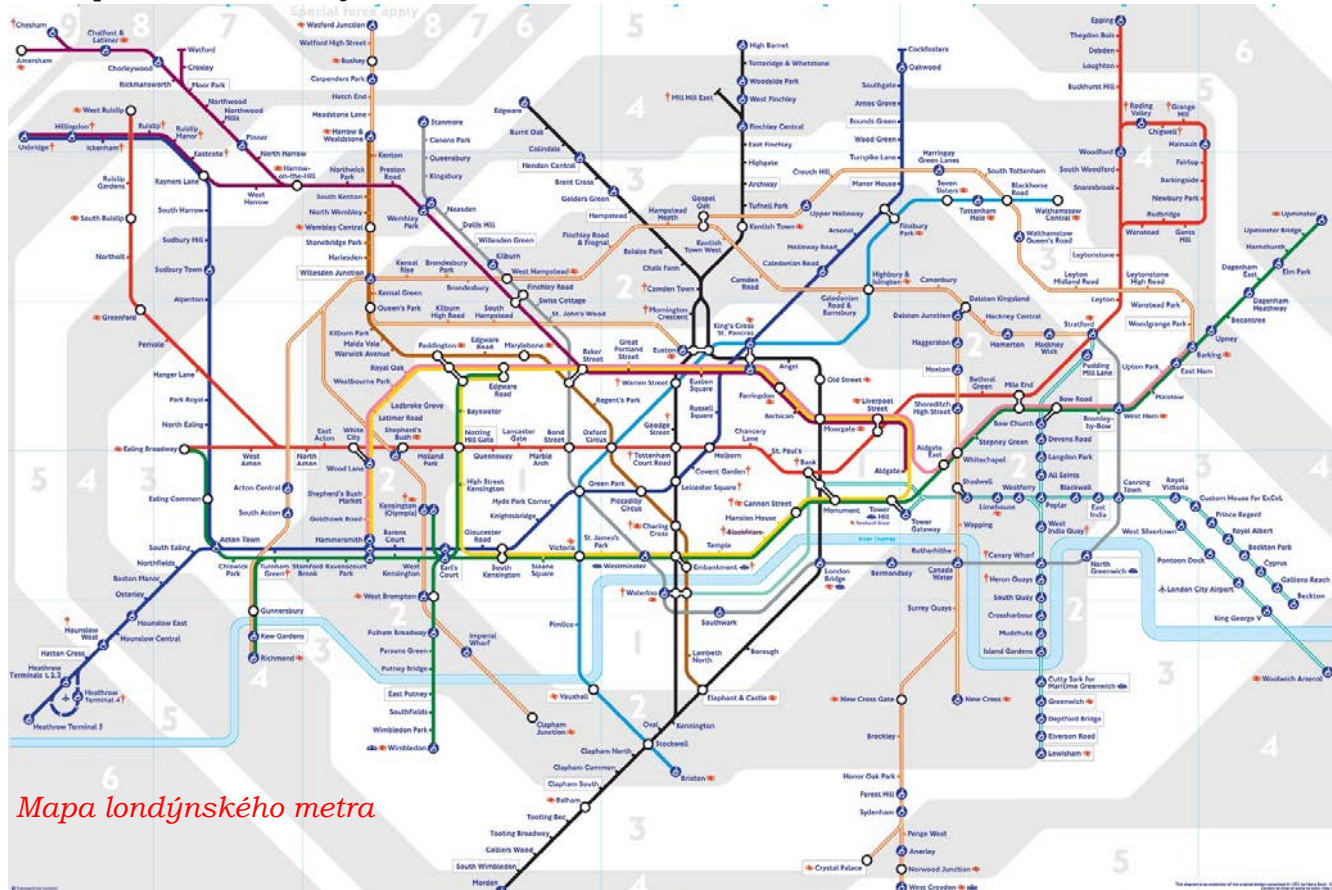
Special fares apply

9 8 7 8 7 5 6 5 4 3 2 1 2 3 4 5 6 4 3 2 1 2 3 4 5 6 5 4 3 2 1 2 3 4 5 6

Chesham
Amersham
Chalfont & Latimer
Chorleywood
Rickmansworth
Watford
Croxley
Moor Park
Northwood
Northwood Hills
Pinner
North Harrow
Harrow-on-the-Hill
West Harrow
Watford Junction
Watford High Street
Bushey
Carpenders Park
Hatch End
Headstone Lane
Harrow & Wealdstone
Kenton
Northwick Park
Preston Road
South Kenton
North Wembley
Wembley Central
Stonebridge Park
Harlesden
Willesden Junction
Kensal Green
Queen's Park
Kilburn Park
Maida Vale
Warwick Avenue
Westbourne Park
Royal Oak
Stanmore
Canons Park
Queensbury
Kingsbury
Wembley Park
Neasden
Dollis Hill
Willesden Green
Kilburn
West Hampstead
Finchley Road
Swiss Cottage
St. John's Wood
Kensal Rise
Brondesbury Park
Brondesbury
Kilburn High Road
South Hampstead
Edgware
Burnt Oak
Colindale
Hendon Central
Brent Cross
Golders Green
Hampstead
Hampstead Heath
Gospel Oak
Finchley Road & Frognal
Belsize Park
Chalk Farm
Camden Town
Kentish Town West
Mornington Crescent
Mill Hill East
High Barnet
Totteridge & Whetstone
Woodside Park
West Finchley
Finchley Central
East Finchley
Highgate
Archway
Tufnell Park
Kentish Town
Camden Road
Caledonian Road & Barnsbury
Caledonian Road
Holloway Road
Arsenal
Upper Holloway
Crouch Hill
Cockfosters
Oakwood
Southgate
Arnos Grove
Bounds Green
Wood Green
Turnpike Lane
Harringay Green Lanes
Manor House
Finsbury Park
Highbury & Islington
Canonbury
South Tottenham
Seven Sisters
Tottenham Hale
Blackhorse Road
Walthamstow Central
Walthamstow Queen's Road
Epping
Theydon Bois
Debden
Loughton
Buckhurst Hill
Roding Valley
Grange Hill
Chigwell
Hainault
Fairlop
Barkingside
Newbury Park
Gants Hill
Redbridge
Woodford
South Woodford
Snaresbrook
Wanstead
Leytonstone
Leyton Midland Road
Leytonstone High Road
Leyton
Wanstead Park
Woodgrange Park
Upminster
Upminster Bridge
Hornchurch
Elm Park
Dagenham East
Dagenham Heathway
Becontree
Upney
Barking
East Ham
Upton Park
Plaistow
West Ham
Stratford
Pudding Mill Lane
Hackney Wick
Homerton
Hackney Central
Dalston Kingsland
Dalston Junction
Haggerston
Hoxton
Bethnal Green
Mile End
Bow Road
Bow Church
Bromley-by-Bow
Devons Road
Langdon Park
All Saints
Stepney Green
Whitechapel
Shoreditch High Street
Aldgate East
Aldgate
Liverpool Street
Moorgate
Old Street
Angel
King's Cross St. Pancras
Euston
Euston Square
Warren Street
Great Portland Street
Regent's Park
Baker Street
Marylebone
Edgware Road
Paddington
Bayswater
Notting Hill Gate
Holland Park
Shepherd's Bush
Shepherd's Bush Market
White City
East Acton
Wood Lane
Latimer Road
Ladbroke Grove
Goldhawk Road
Hammersmith
Kensington (Olympia)
Barons Court
West Kensington
Earl's Court
Gloucester Road
South Kensington
High Street Kensington
Queensway
Lancaster Gate
Marble Arch
Bond Street
Oxford Circus
Tottenham Court Road
Holborn
Chancery Lane
St. Paul's
Bank
Goodge Street
Russell Square
Farringdon
Barbican
Covent Garden
Leicester Square
Piccadilly Circus
Green Park
Hyde Park Corner
Knightsbridge
Sloane Square
Victoria
St. James's Park
Westminster
Charing Cross
Embankment
Temple
Blackfriars
Mansion House
Cannon Street
Monument
Tower Hill
Tower Gateway
Fenchurch Street
London Bridge
Bermondsey
Canada Water
Rotherhithe
Wapping
Shadwell
Limehouse
Westferry
Poplar
Blackwall
East India
West India Quay
Canary Wharf
Heron Quays
South Quay
Crossharbour
Mudchute
Island Gardens
Cutty Sark for Maritime Greenwich
Greenwich
Deptford Bridge
Elverson Road
Lewisham
Canning Town
Royal Victoria
Custom House for ExCeL
Prince Regent
Royal Albert
Beckton Park
Cyprus
Gallions Reach
Beckton
West Silvertown
Pontoon Dock
London City Airport
King George V
Woolwich Arsenal
North Greenwich
Emirates Air Line
Surrey Quays
New Cross
New Cross Gate
Brockley
Honor Oak Park
Forest Hill
Sydenham
Crystal Palace
Penge West
Anerley
Norwood Junction
West Croydon
Waterloo
Southwark
Lambeth North
Borough
Elephant & Castle
Kennington
Oval
Stockwell
Brixton
Vauxhall
Pimlico
Clapham North
Clapham Common
Clapham South
Clapham Junction
Balham
Tooting Bec
Tooting Broadway
Colliers Wood
South Wimbledon
Morden
Imperial Wharf
Fulham Broadway
Parsons Green
Putney Bridge
East Putney
Southfields
Wimbledon Park
Wimbledon
West Brompton
Ravenscourt Park
Stamford Brook
Turnham Green
Chiswick Park
Gunnersbury
Kew Gardens
Richmond
Acton Town
Acton Central
South Acton
West Acton
North Acton
Ealing Broadway
Ealing Common
South Ealing
Northfields
Boston Manor
Osterley
Hounslow East
Hounslow Central
Hounslow West
Hatton Cross
Heathrow Terminals 1, 2, 3
Heathrow Terminal 4
Heathrow Terminal 5
Hanger Lane
Park Royal
North Ealing
Perivale
Greenford
Northolt
South Ruislip
Ruislip Gardens
West Ruislip
Ruislip
Ruislip Manor
Eastcote
Ickenham
Hillingdon
Uxbridge
Rayners Lane
South Harrow
Sudbury Hill
Sudbury Town
Alperton

Mapa londýnského metra